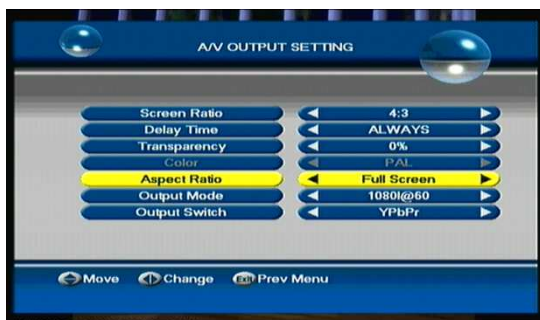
A/V OUTPUT SETTING

| | |
|---|---|
| Screen Ratio | 4:3 |
| Delay Time | ALWAYS |
| Transparency | 0% |
| Color | PAL |
| Aspect Ratio | Full Screen |
| Output Mode | 1080I@60 |
| Output Switch | YPbPr |

Move Change Exit Prev Menu